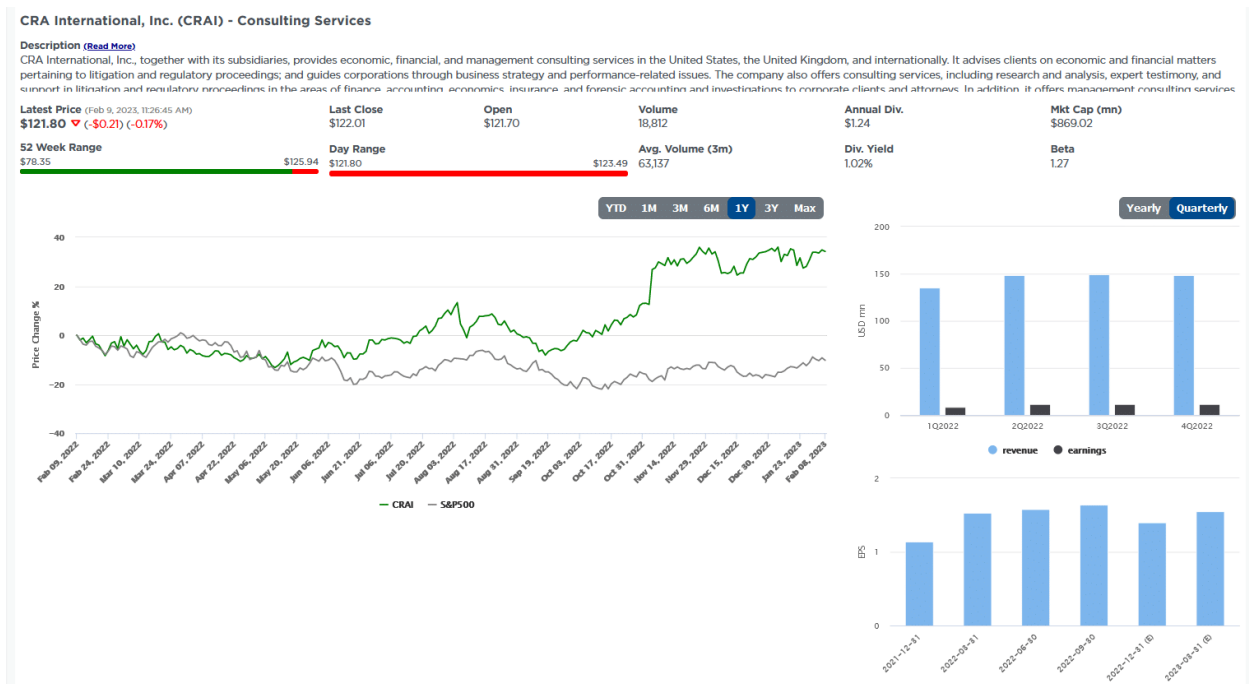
CRA International, Inc. (CRAI) - Consulting Services

Description (Read More)
CRA International, Inc., together with its subsidiaries, provides economic, financial, and management consulting services in the United States, the United Kingdom, and internationally. It advises clients on economic and financial matters pertaining to litigation and regulatory proceedings; and guides corporations through business strategy and performance-related issues. The company also offers consulting services, including research and analysis, expert testimony, and support in litigation and regulatory proceedings in the areas of finance, accounting, economics, insurance, and forensic accounting and investigations to corporate clients and attorneys. In addition, it offers management consulting services

Latest Price (Feb 9, 2023, 11:26:45 AM)
$121.80 (-$0.21) (-0.17%)

Last Close
$122.01

Open
$121.70

Volume
18,812

Annual Div.
$1.24

Mkt Cap (mn)
$869.02

52 Week Range
$78.35 $125.94

Day Range
$121.80 $123.49

Avg. Volume (3m)
63,137

Div. Yield
1.02%

Beta
1.27

YTD 1M 3M 6M 1Y 3Y Max

Yearly Quarterly

40
20
0
-20
-40
Price Change %

Feb 09, 2022 Feb 24, 2022 Mar 10, 2022 Mar 24, 2022 Apr 07, 2022 Apr 22, 2022 May 06, 2022 May 20, 2022 Jun 06, 2022 Jun 21, 2022 Jul 06, 2022 Jul 20, 2022 Aug 03, 2022 Aug 17, 2022 Aug 31, 2022 Sep 19, 2022 Oct 03, 2022 Oct 17, 2022 Oct 31, 2022 Nov 14, 2022 Nov 29, 2022 Dec 15, 2022 Dec 30, 2022 Jan 23, 2023 Feb 08, 2023

CRAI S&P500

200
150
100
50
0
USD mn
1Q2022 2Q2022 3Q2022 4Q2022
revenue earnings

2
1
0
EPS
2021-12-31 2022-03-31 2022-06-30 2022-09-30 2022-12-31 (E) 2023-03-31 (E)